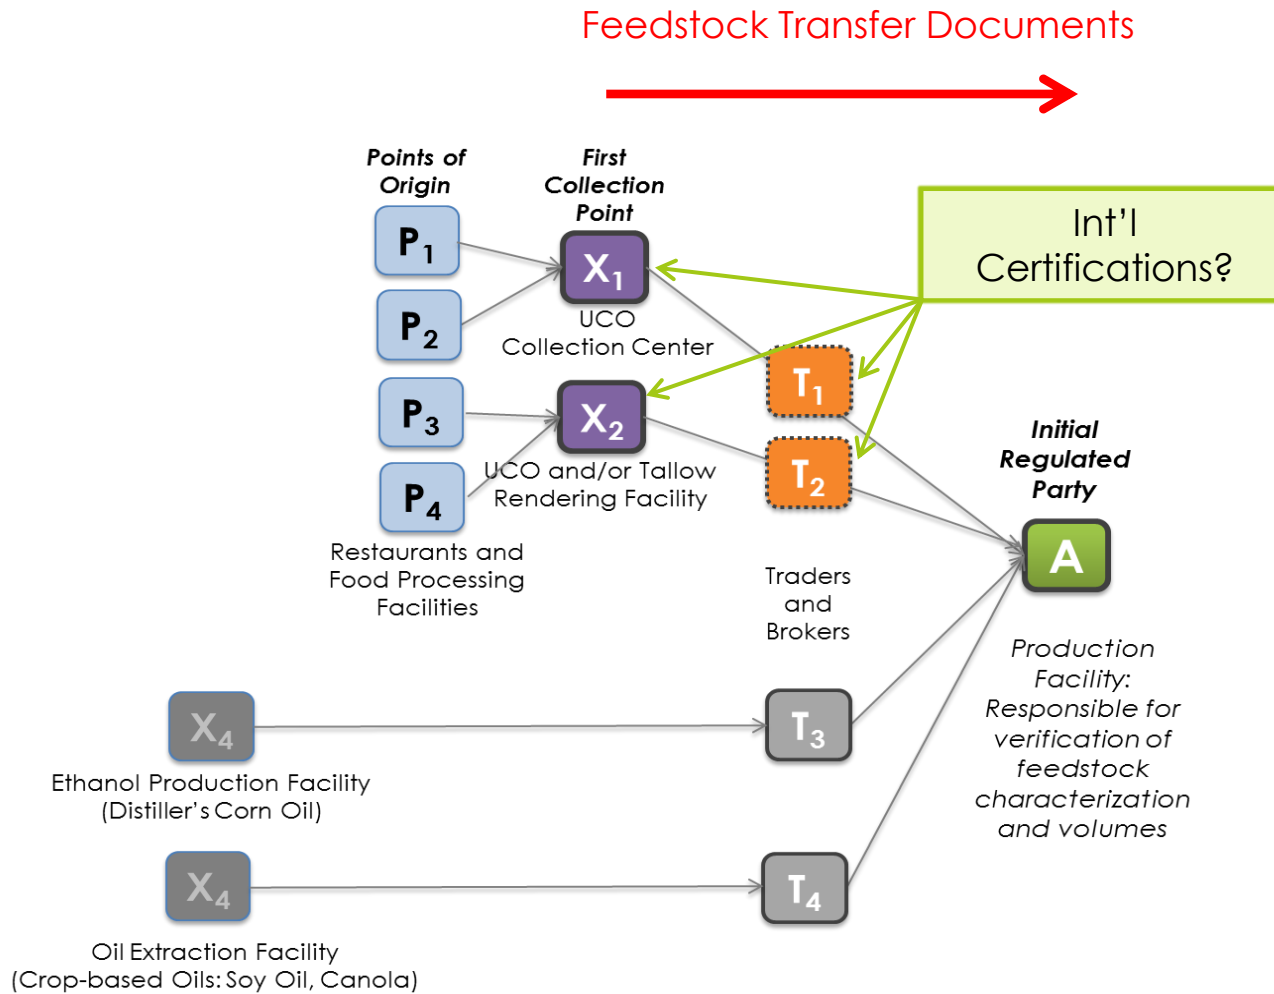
Feedstock Transfer Documents

Points of Origin

First Collection Point

Int'l Certifications?

$P_1$

$P_2$

$X_1$

UCO Collection Center

$P_3$

$X_2$

$T_1$

$T_2$

$P_4$

UCO and/or Tallow Rendering Facility

Initial Regulated Party

A

Restaurants and Food Processing Facilities

Traders and Brokers

Production Facility: Responsible for verification of feedstock characterization and volumes

$X_4$

$T_3$

Ethanol Production Facility (Distiller's Corn Oil)

$X_4$

$T_4$

Oil Extraction Facility (Crop-based Oils: Soy Oil, Canola)